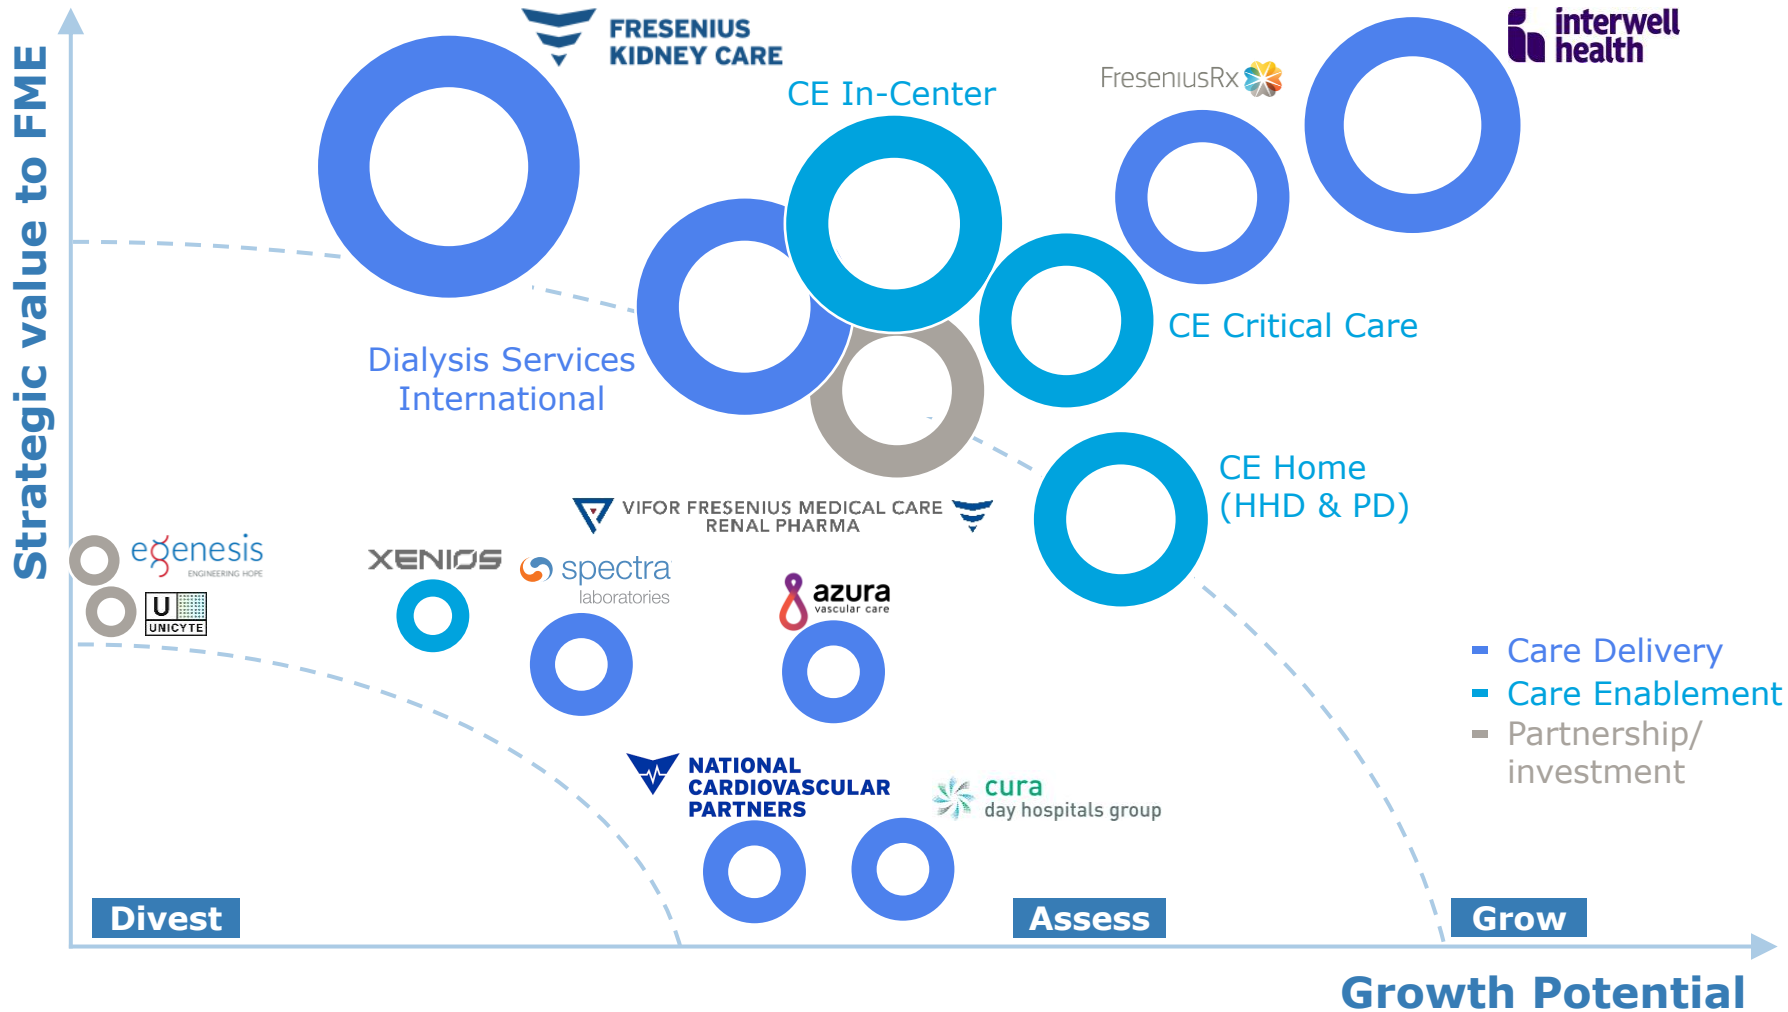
Strategic value to FME

FRESENIUS KIDNEY CARE

CE In-Center

FreseniusRx

interwell health

CE Critical Care

Dialysis Services International

CE Home (HHD & PD)

VIFOR FRESENIUS MEDICAL CARE RENAL PHARMA

egenesis ENGINEERING HOPE

U UNICYTE

XENIOS

spectra laboratories

azura vascular care

Care Delivery
Care Enablement
Partnership/ investment

NATIONAL CARDIOVASCULAR PARTNERS

cura day hospitals group

Divest

Assess

Grow

Growth Potential